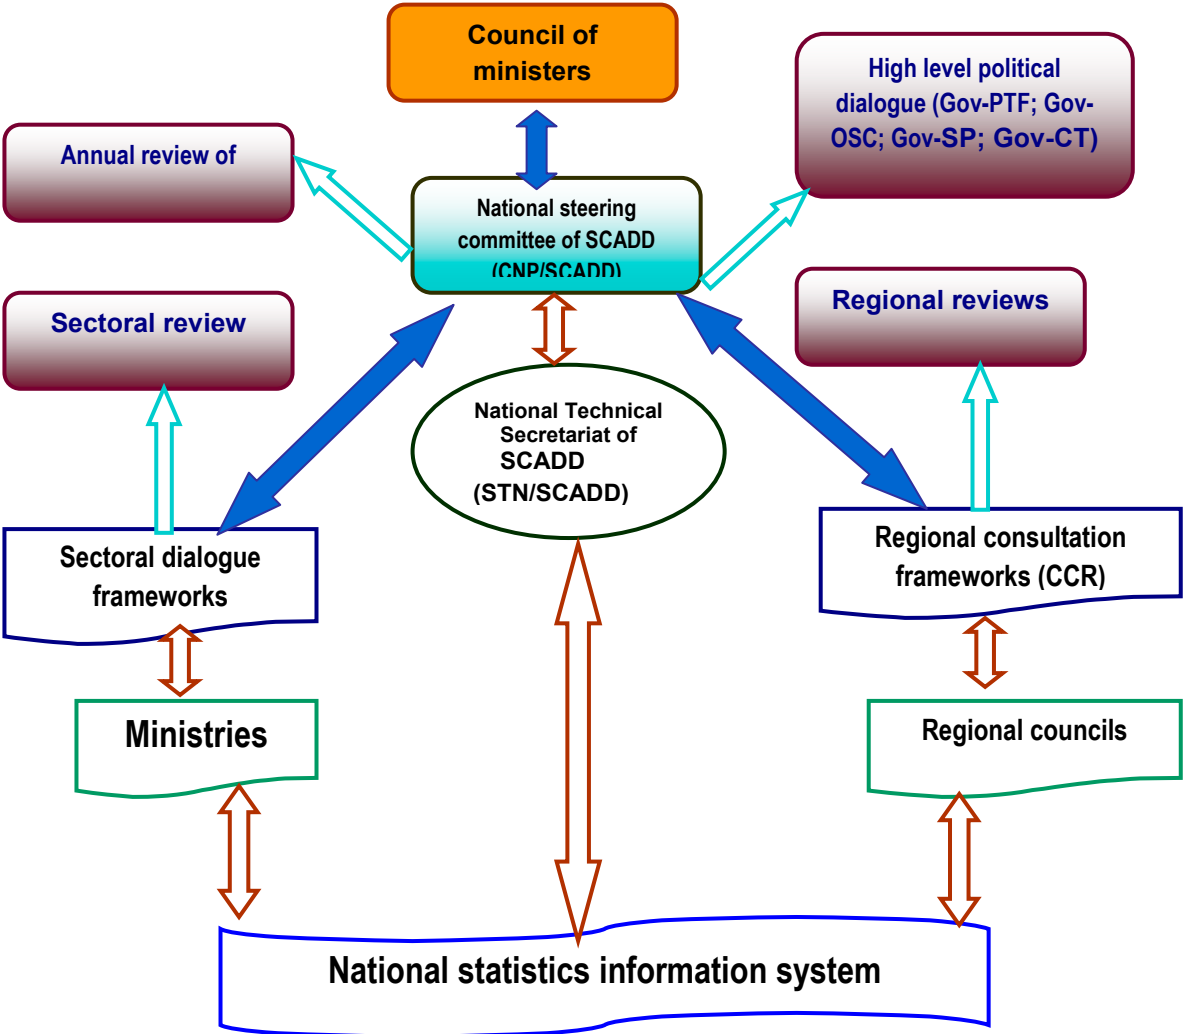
Council of ministers

High level political dialogue (Gov-PTF; Gov-OSC; Gov-SP; Gov-CT)

Annual review of

National steering committee of SCADD (CNP/SCADD)

Sectoral review

Regional reviews

National Technical Secretariat of SCADD (STN/SCADD)

Sectoral dialogue frameworks

Regional consultation frameworks (CCR)

Ministries

Regional councils

National statistics information system